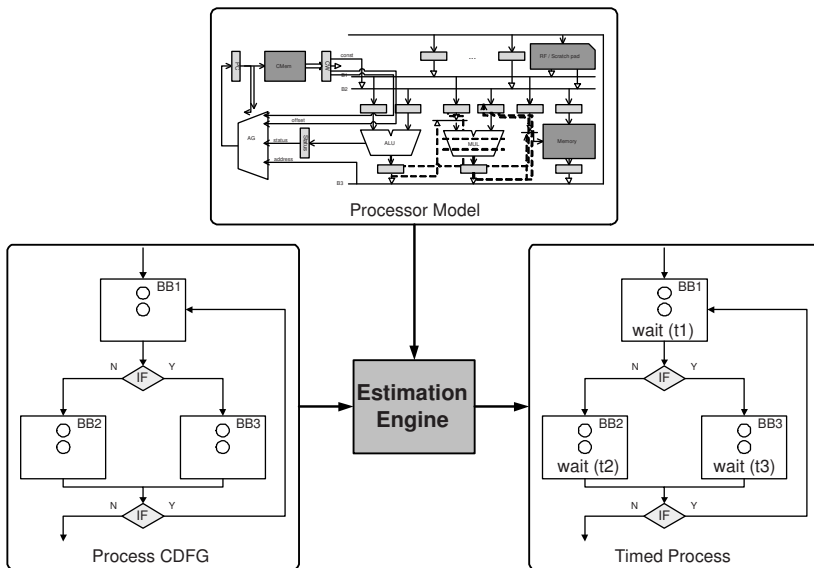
const
B1
B2
CMem
RF / Scratch pad
...
offset
status
address
AG
ALU
MUL
Memory
B3
Processor Model

BB1
N
IF
Y
BB2
BB3
N
IF
Y
Process CDFG

Estimation Engine

BB1
wait (t1)
N
IF
Y
BB2
wait (t2)
BB3
wait (t3)
N
IF
Y
Timed Process